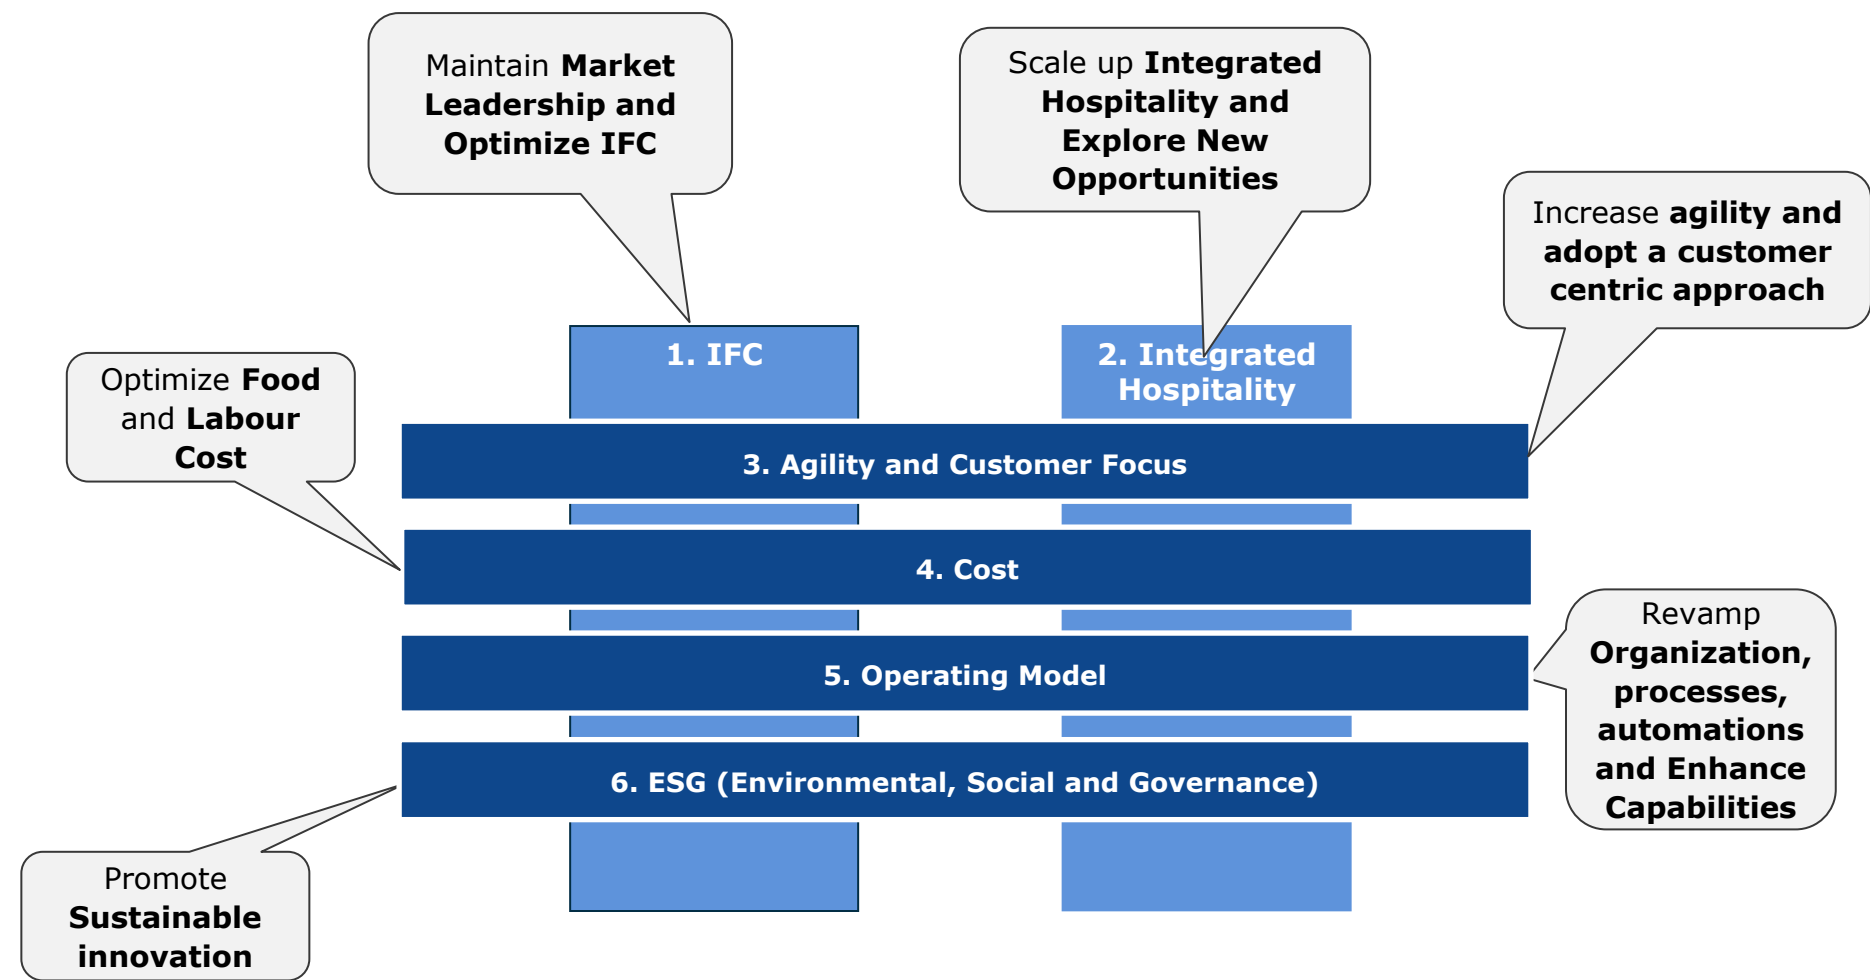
Maintain **Market Leadership and Optimize IFC**

Scale up **Integrated Hospitality and Explore New Opportunities**

Increase **agility and adopt a customer centric approach**

Optimize **Food** and **Labour Cost**

1. IFC

2. Integrated Hospitality

3. Agility and Customer Focus

4. Cost

5. Operating Model

6. ESG (Environmental, Social and Governance)

Revamp **Organization, processes, automations and Enhance Capabilities**

Promote **Sustainable innovation**